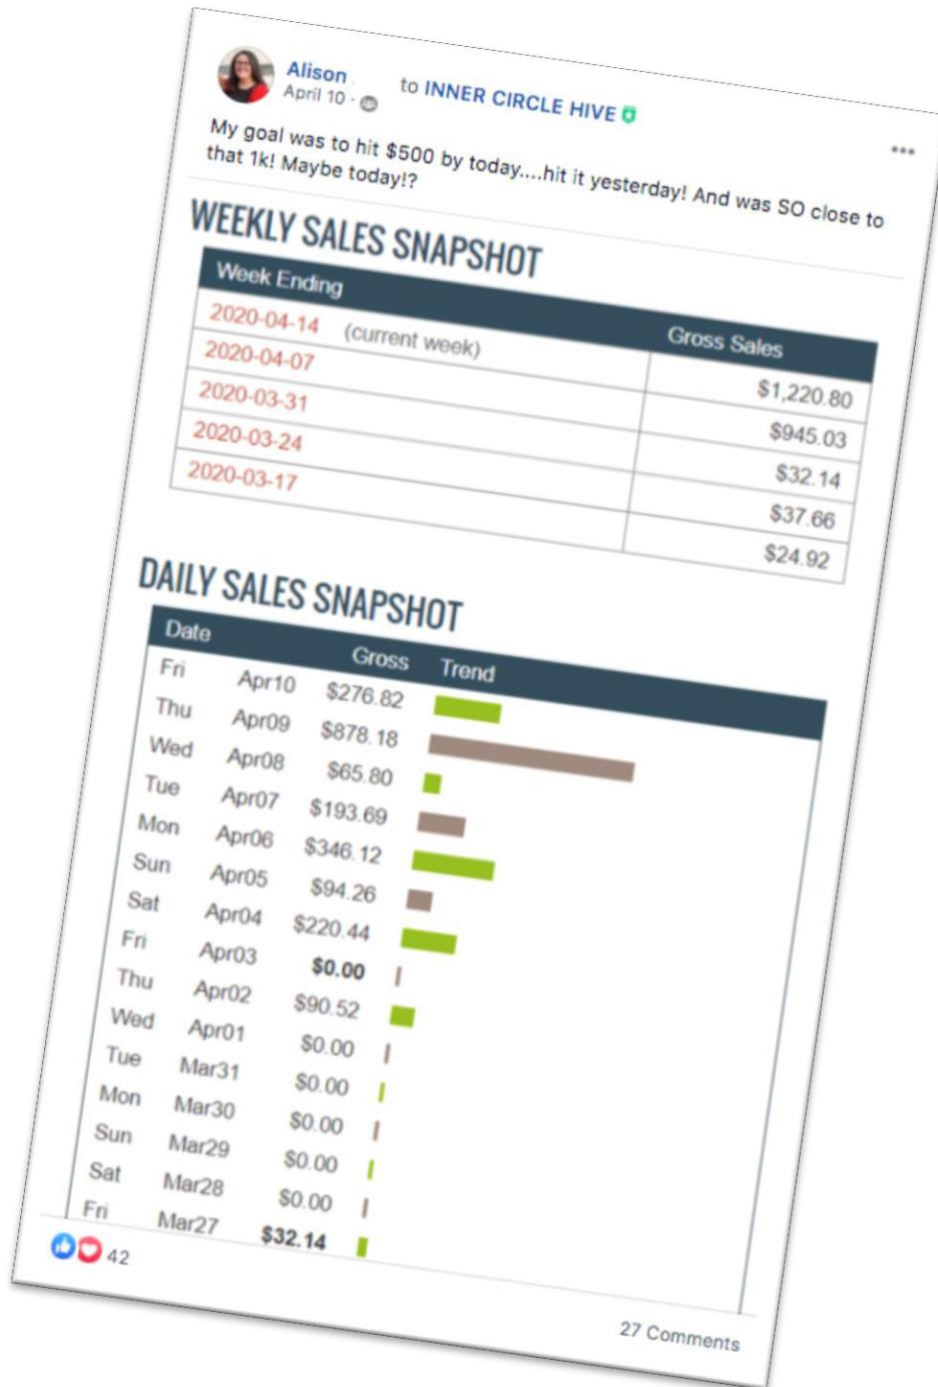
Alison
April 10 ·
to INNER CIRCLE HIVE

...

My goal was to hit $500 by today....hit it yesterday! And was SO close to that 1k! Maybe today!?

WEEKLY SALES SNAPSHOT

| Week Ending | Gross Sales |
|---|---|
| 2020-04-14 (current week) | $1,220.80 |
| 2020-04-07 | $945.03 |
| 2020-03-31 | $32.14 |
| 2020-03-24 | $37.66 |
| 2020-03-17 | $24.92 |

DAILY SALES SNAPSHOT

| Date | | Gross | Trend |
|---|---|---|---|
| Fri | Apr10 | $276.82 | |
| Thu | Apr09 | $878.18 | |
| Wed | Apr08 | $65.80 | |
| Tue | Apr07 | $193.69 | |
| Mon | Apr06 | $346.12 | |
| Sun | Apr05 | $94.26 | |
| Sat | Apr04 | $220.44 | |
| Fri | Apr03 | $0.00 | |
| Thu | Apr02 | $90.52 | |
| Wed | Apr01 | $0.00 | |
| Tue | Mar31 | $0.00 | |
| Mon | Mar30 | $0.00 | |
| Sun | Mar29 | $0.00 | |
| Sat | Mar28 | $0.00 | |
| Fri | Mar27 | $32.14 | |

42

27 Comments